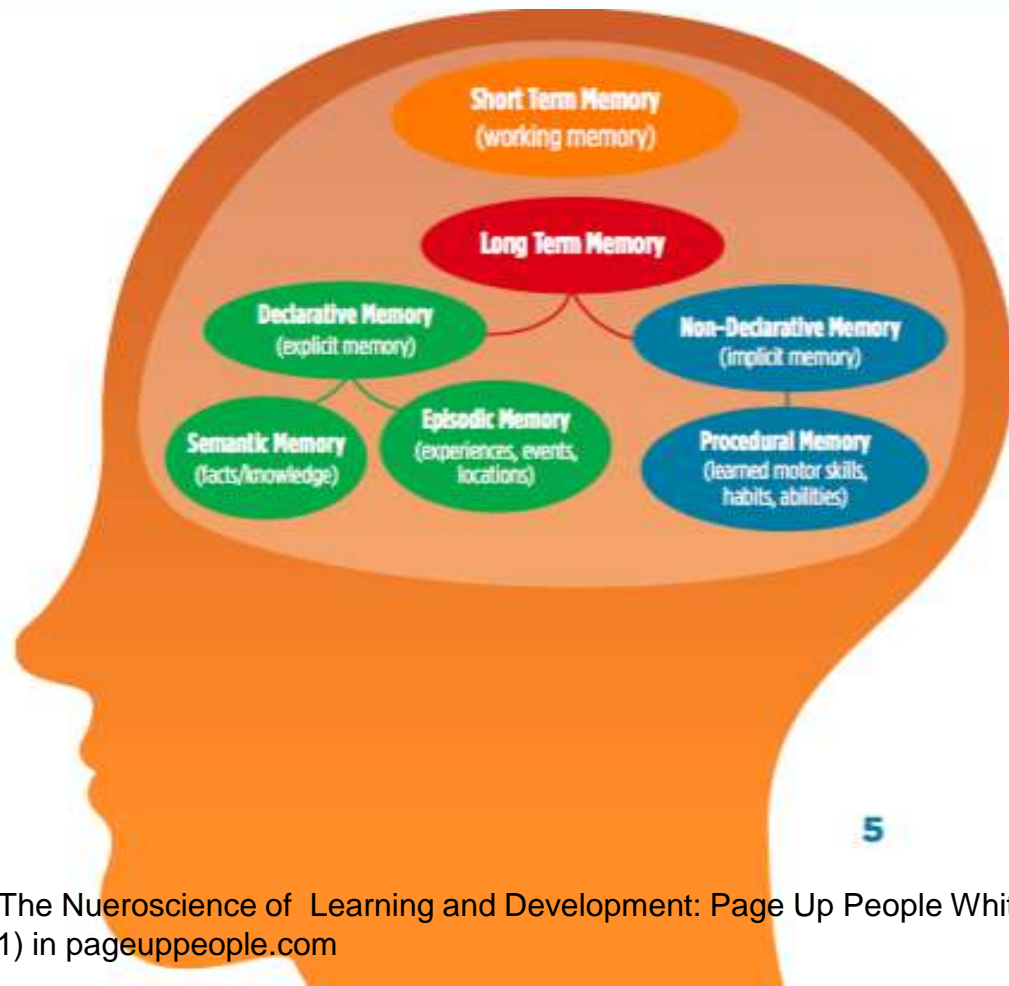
Short Term Memory
(working memory)

Long Term Memory

Declarative Memory
(explicit memory)

Non-Declarative Memory
(implicit memory)

Semantic Memory
(facts/knowledge)

Episodic Memory
(experiences, events, locations)

Procedural Memory
(learned motor skills, habits, abilities)

5

The Nueroscience of Learning and Development: Page Up People Whi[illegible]
1) in pageuppeople.com